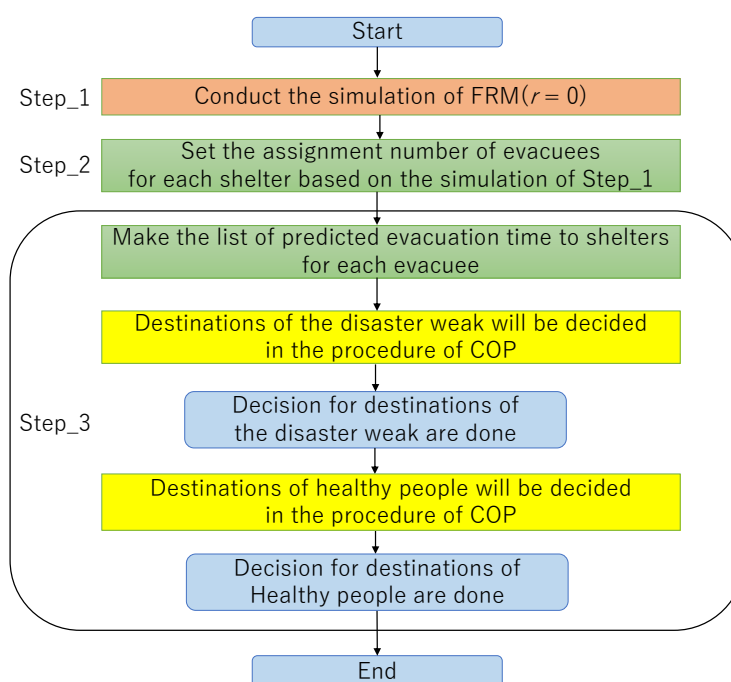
Start

Step_1

Conduct the simulation of FRM($r = 0$)

Step_2

Set the assignment number of evacuees for each shelter based on the simulation of Step_1

Make the list of predicted evacuation time to shelters for each evacuee

Destinations of the disaster weak will be decided in the procedure of COP

Step_3

Decision for destinations of the disaster weak are done

Destinations of healthy people will be decided in the procedure of COP

Decision for destinations of Healthy people are done

End